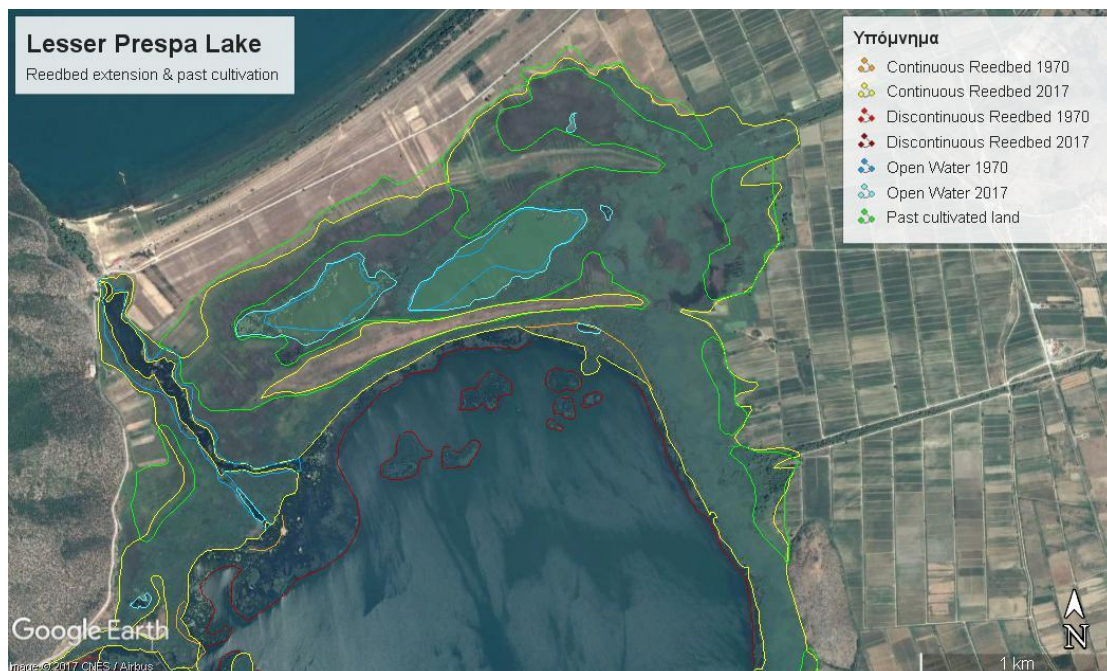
Lesser Prespa Lake
Reedbed extension & past cultivation

Υπόμνημα
Continuous Reedbed 1970
Continuous Reedbed 2017
Discontinuous Reedbed 1970
Discontinuous Reedbed 2017
Open Water 1970
Open Water 2017
Past cultivated land

Google Earth
Image © 2017 CNES / Airbus
1 km
N